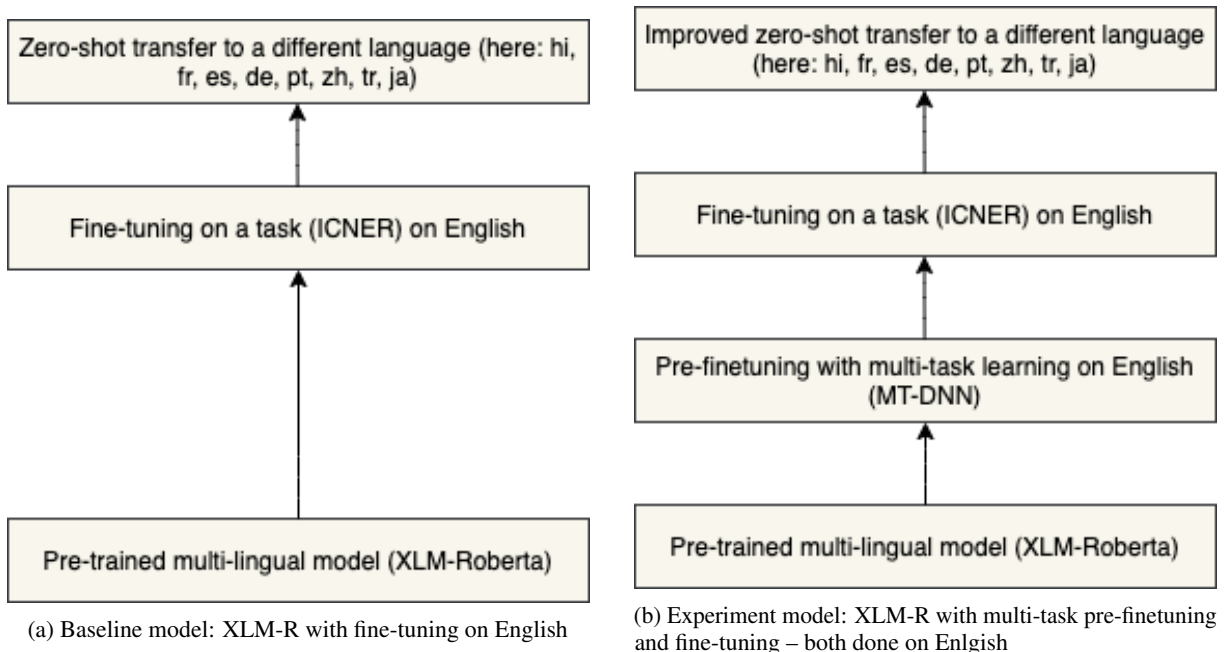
Zero-shot transfer to a different language (here: hi, fr, es, de, pt, zh, tr, ja)

Fine-tuning on a task (ICNER) on English

Pre-trained multi-lingual model (XLM-Roberta)

(a) Baseline model: XLM-R with fine-tuning on English

Improved zero-shot transfer to a different language (here: hi, fr, es, de, pt, zh, tr, ja)

Fine-tuning on a task (ICNER) on English

Pre-finetuning with multi-task learning on English (MT-DNN)

Pre-trained multi-lingual model (XLM-Roberta)

(b) Experiment model: XLM-R with multi-task pre-finetuning and fine-tuning – both done on Enlgish